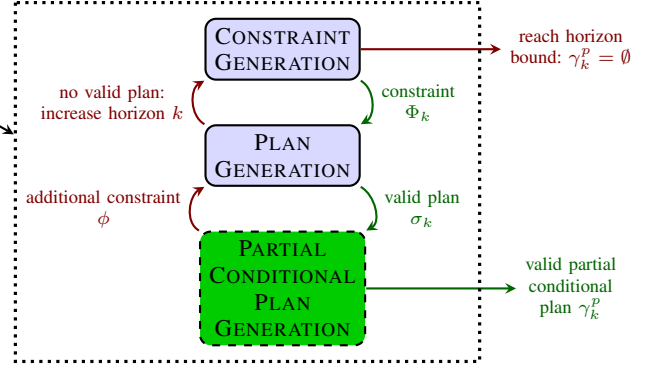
CONSTRAINT GENERATION

reach horizon bound: $\gamma_k^p = \emptyset$

no valid plan: increase horizon $k$

constraint $\Phi_k$

PLAN GENERATION

additional constraint $\phi$

valid plan $\sigma_k$

PARTIAL CONDITIONAL PLAN GENERATION

valid partial conditional plan $\gamma_k^p$